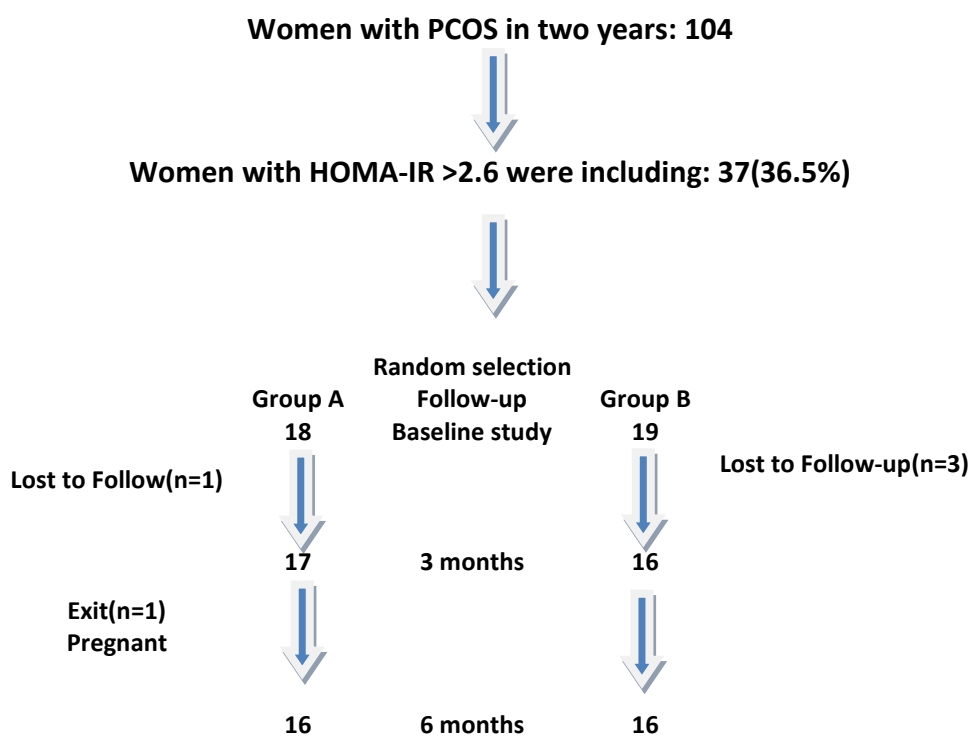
Women with PCOS in two years: 104

Women with HOMA-IR >2.6 were including: 37(36.5%)

Random selection

Group A
18

Follow-up
Baseline study

Group B
19

Lost to Follow(n=1)

Lost to Follow-up(n=3)

17

3 months

16

Exit(n=1)
Pregnant

16

6 months

16